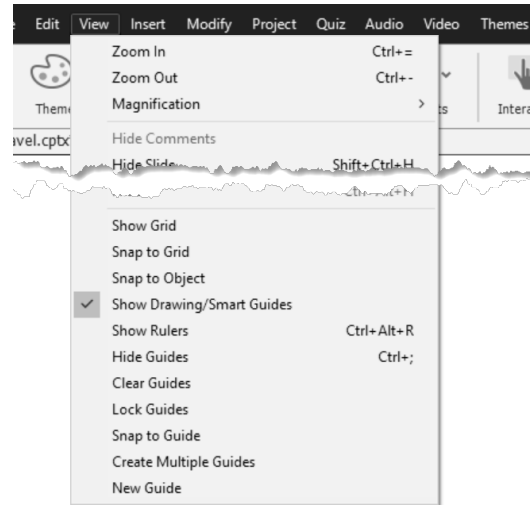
e Edit View Insert Modify Project Quiz Audio Video Themes

Theme

ts

Intera

avel.cptx

Zoom In Ctrl+=
Zoom Out Ctrl+-
Magnification >
Hide Comments
Hide Slide Shift+Ctrl+H
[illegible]

Show Grid
Snap to Grid
Snap to Object
Show Drawing/Smart Guides
Show Rulers Ctrl+Alt+R
Hide Guides Ctrl+;
Clear Guides
Lock Guides
Snap to Guide
Create Multiple Guides
New Guide